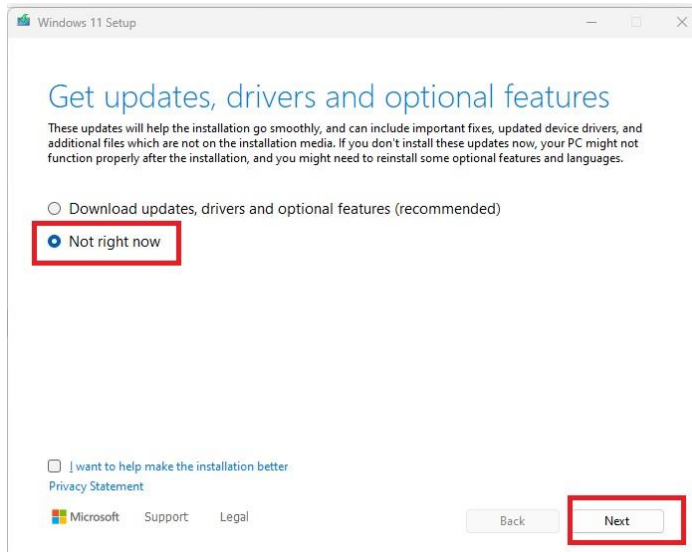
Windows 11 Setup

Get updates, drivers and optional features

These updates will help the installation go smoothly, and can include important fixes, updated device drivers, and additional files which are not on the installation media. If you don't install these updates now, your PC might not function properly after the installation, and you might need to reinstall some optional features and languages.

Download updates, drivers and optional features (recommended)

Not right now

I want to help make the installation better

Privacy Statement

Microsoft Support Legal

Back

Next